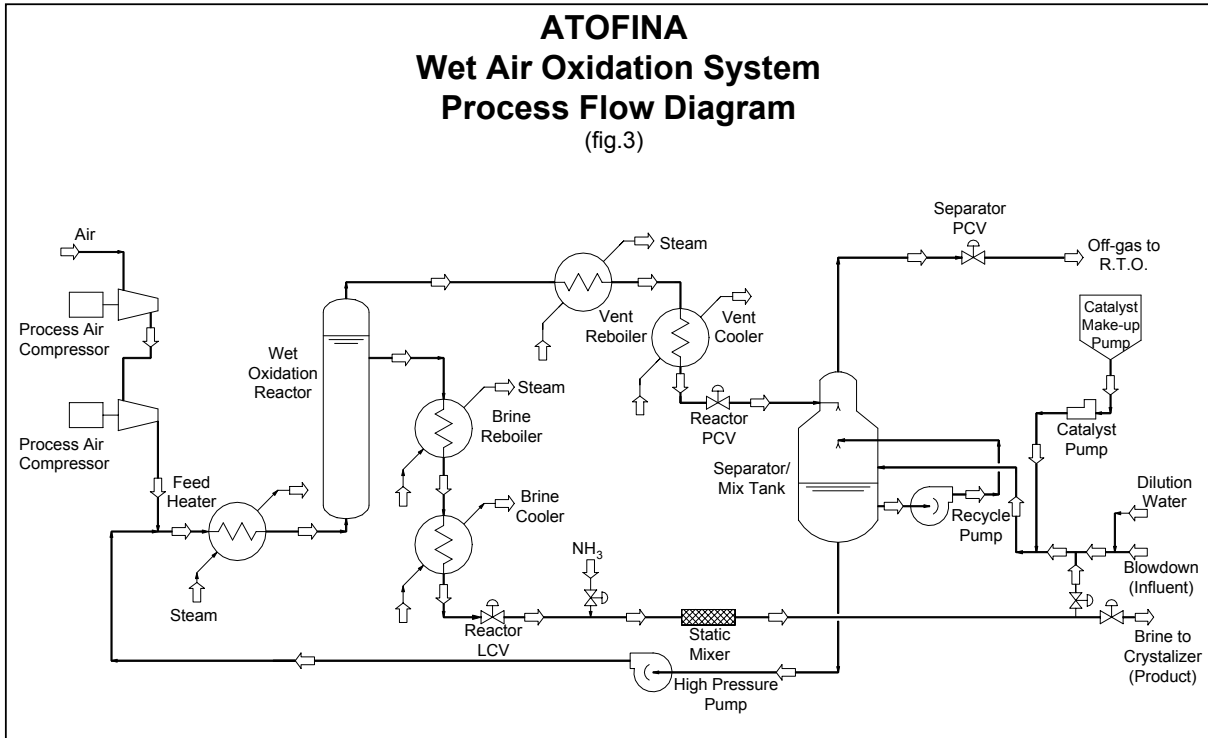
ATOFINA
Wet Air Oxidation System
Process Flow Diagram
(fig.3)

Air

Process Air Compressor

Process Air Compressor

Feed Heater

Steam

Wet Oxidation Reactor

Steam

Brine Reboiler

Brine Cooler

Steam

Vent Reboiler

Vent Cooler

Reactor PCV

$NH_3$

Reactor LCV

Static Mixer

High Pressure Pump

Separator PCV

Off-gas to R.T.O.

Catalyst Make-up Pump

Catalyst Pump

Separator/ Mix Tank

Recycle Pump

Dilution Water

Blowdown (Influent)

Brine to Crystalizer (Product)